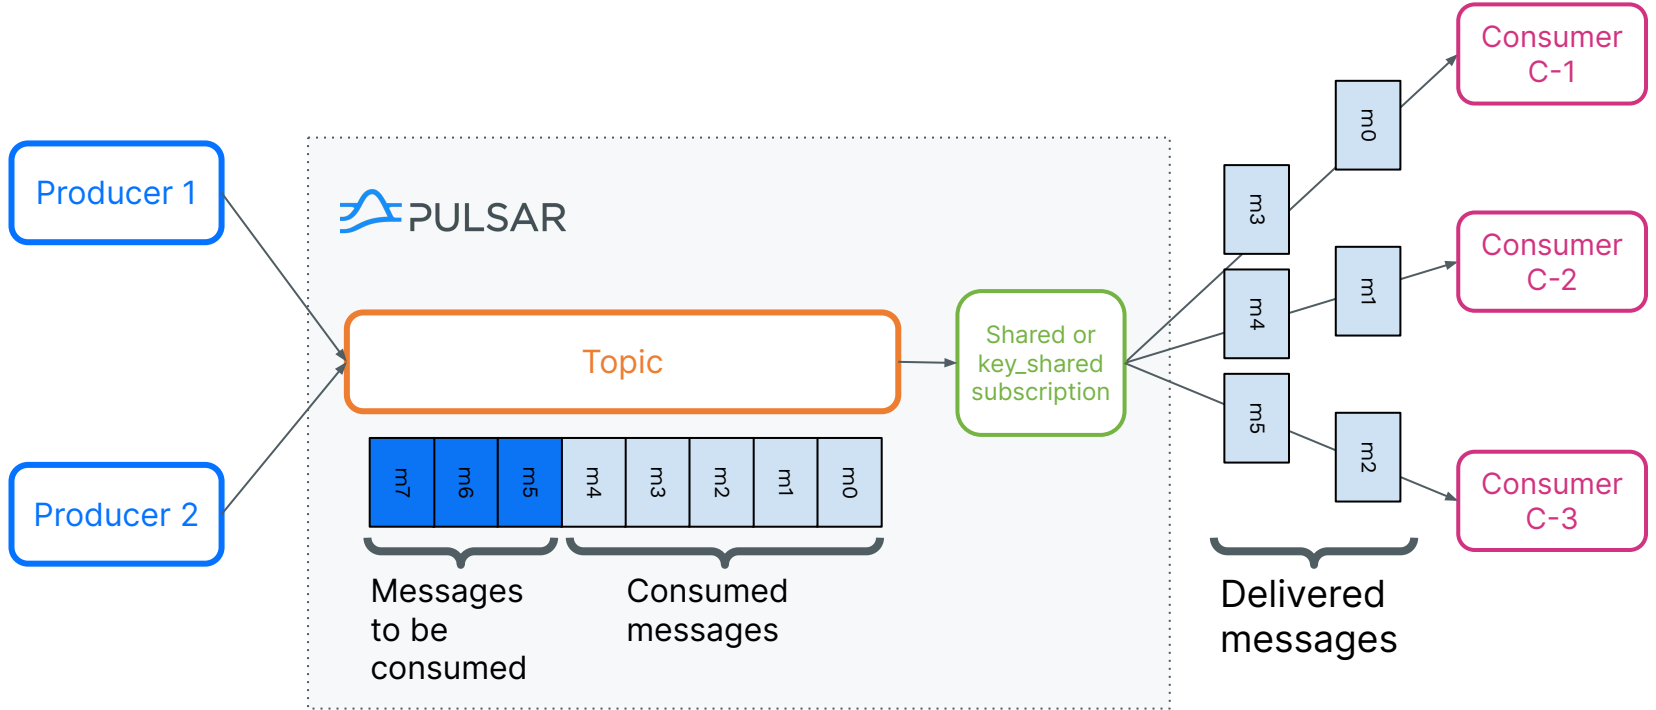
Producer 1

Producer 2

PULSAR

Topic

m7 m6 m5 m4 m3 m2 m1 m0

Messages to be consumed

Consumed messages

Shared or key_shared subscription

m3

m4

m5

m0

m1

m2

Delivered messages

Consumer C-1

Consumer C-2

Consumer C-3